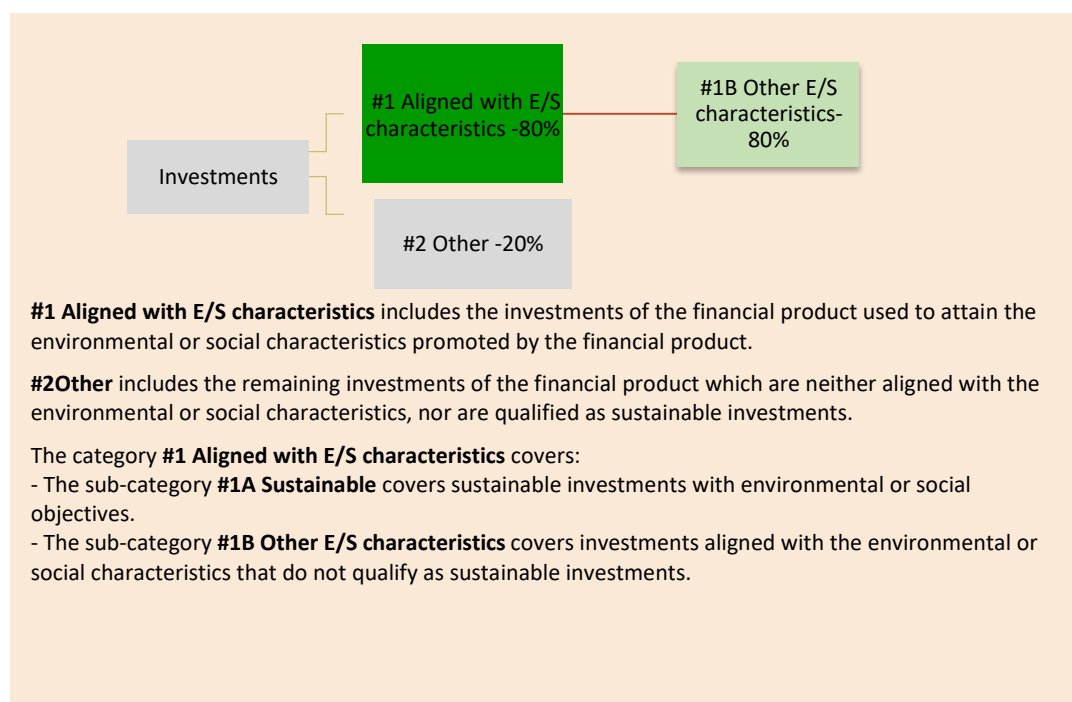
Investments

#1 Aligned with E/S characteristics -80%

#1B Other E/S characteristics- 80%

#2 Other -20%

**#1 Aligned with E/S characteristics** includes the investments of the financial product used to attain the environmental or social characteristics promoted by the financial product.

**#2Other** includes the remaining investments of the financial product which are neither aligned with the environmental or social characteristics, nor are qualified as sustainable investments.

The category **#1 Aligned with E/S characteristics** covers:
- The sub-category **#1A Sustainable** covers sustainable investments with environmental or social objectives.
- The sub-category **#1B Other E/S characteristics** covers investments aligned with the environmental or social characteristics that do not qualify as sustainable investments.